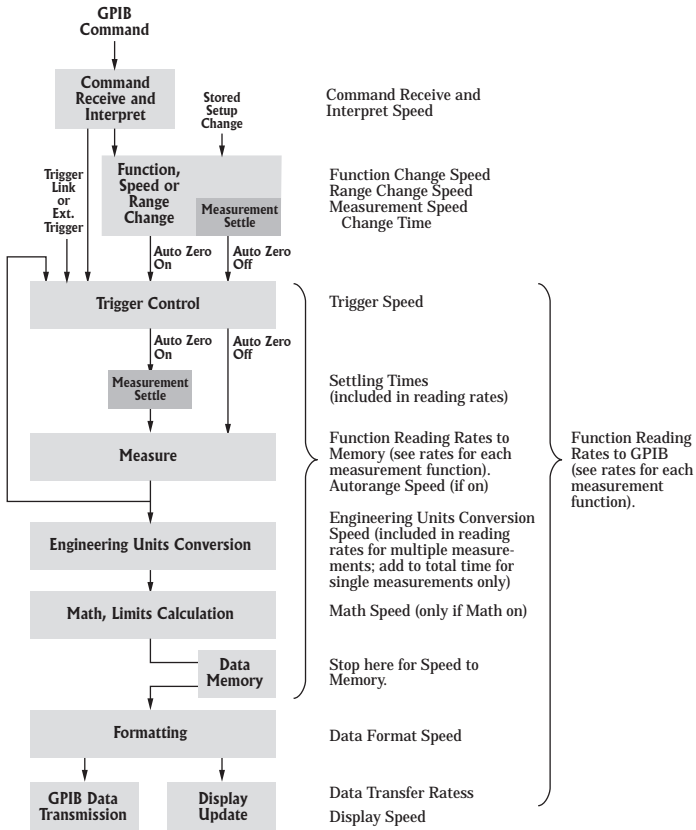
GPIB Command

Command Receive and Interpret

Stored Setup Change

Command Receive and Interpret Speed

Trigger Link or Ext. Trigger

Function, Speed or Range Change

Measurement Settle

Function Change Speed
Range Change Speed
Measurement Speed Change Time

Auto Zero On

Auto Zero Off

Trigger Control

Trigger Speed

Auto Zero On

Auto Zero Off

Measurement Settle

Settling Times (included in reading rates)

Measure

Function Reading Rates to Memory (see rates for each measurement function).
Autorange Speed (if on)

Function Reading Rates to GPIB (see rates for each measurement function).

Engineering Units Conversion

Engineering Units Conversion Speed (included in reading rates for multiple measurements; add to total time for single measurements only)

Math, Limits Calculation

Math Speed (only if Math on)

Data Memory

Stop here for Speed to Memory.

Formatting

Data Format Speed

GPIB Data Transmission

Display Update

Data Transfer Ratess
Display Speed